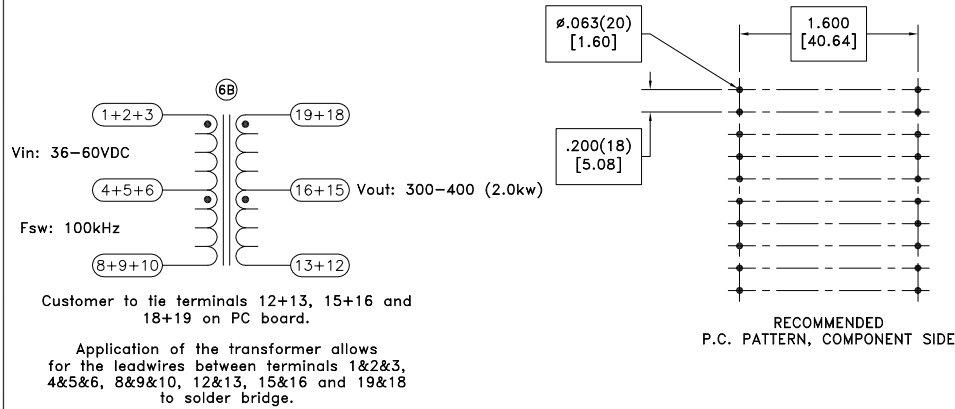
6B

1+2+3

19+18

Vin: 36–60VDC

4+5+6

16+15

Vout: 300–400 (2.0kw)

Fsw: 100kHz

8+9+10

13+12

Customer to tie terminals 12+13, 15+16 and 18+19 on PC board.

Application of the transformer allows for the leadwires between terminals 1&2&3, 4&5&6, 8&9&10, 12&13, 15&16 and 19&18 to solder bridge.

ø.063(20)
[1.60]

1.600
[40.64]

.200(18)
[5.08]

RECOMMENDED
P.C. PATTERN, COMPONENT SIDE